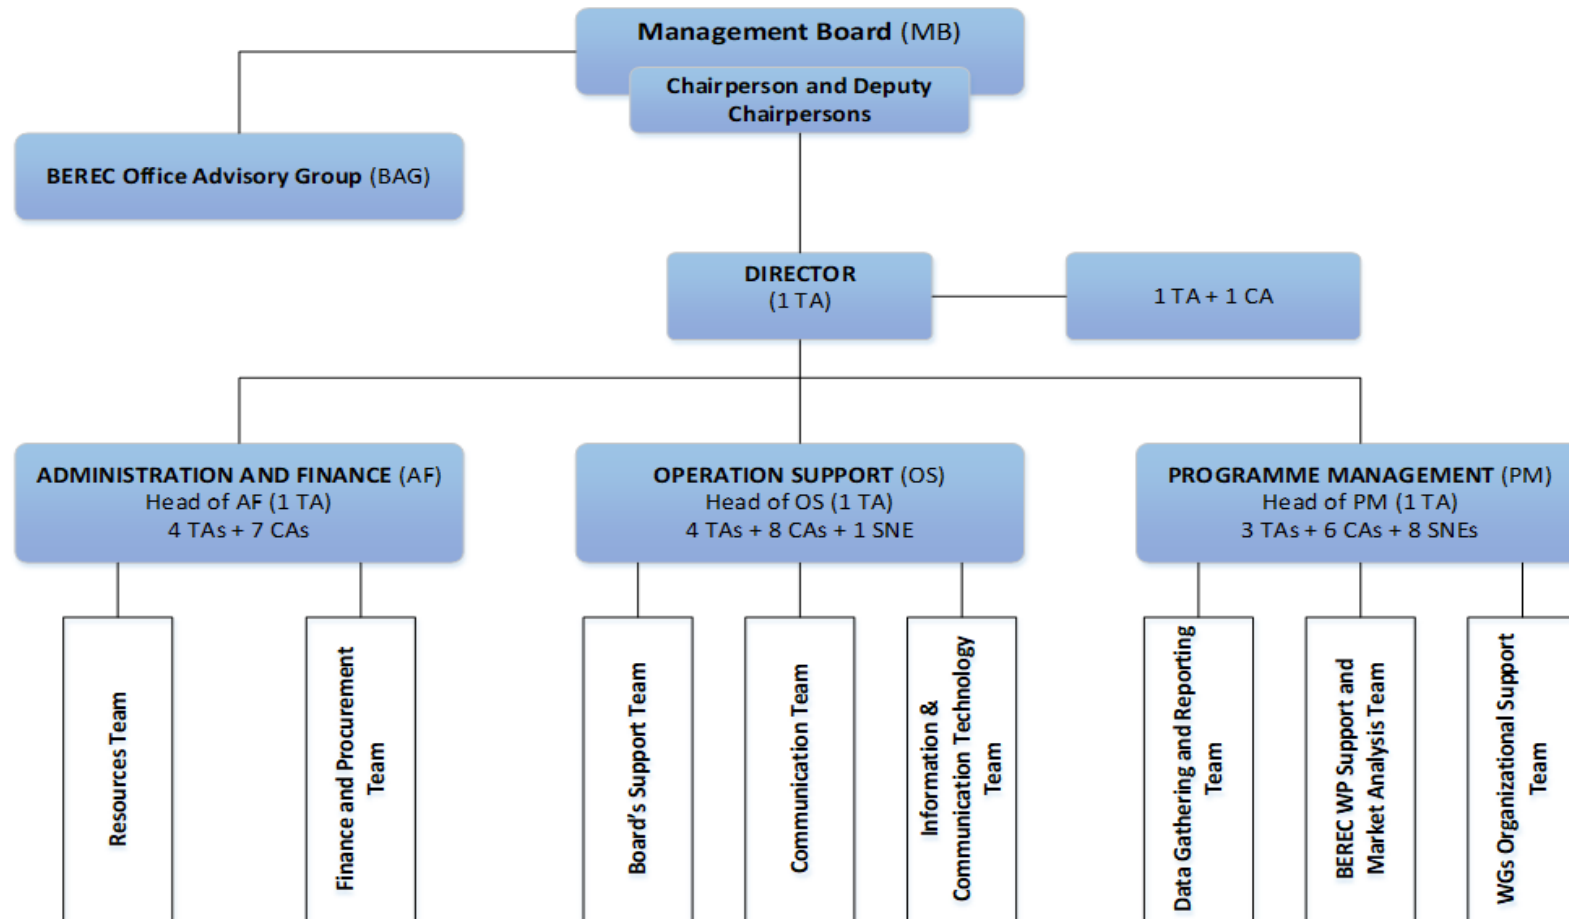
Management Board (MB)

Chairperson and Deputy Chairpersons

BEREC Office Advisory Group (BAG)

DIRECTOR
(1 TA)

1 TA + 1 CA

ADMINISTRATION AND FINANCE (AF)
Head of AF (1 TA)
4 TAs + 7 CAs

OPERATION SUPPORT (OS)
Head of OS (1 TA)
4 TAs + 8 CAs + 1 SNE

PROGRAMME MANAGEMENT (PM)
Head of PM (1 TA)
3 TAs + 6 CAs + 8 SNEs

Resources Team

Finance and Procurement Team

Board's Support Team

Communication Team

Information & Communication Technology Team

Data Gathering and Reporting Team

BEREC WP Support and Market Analysis Team

WGs Organizational Support Team